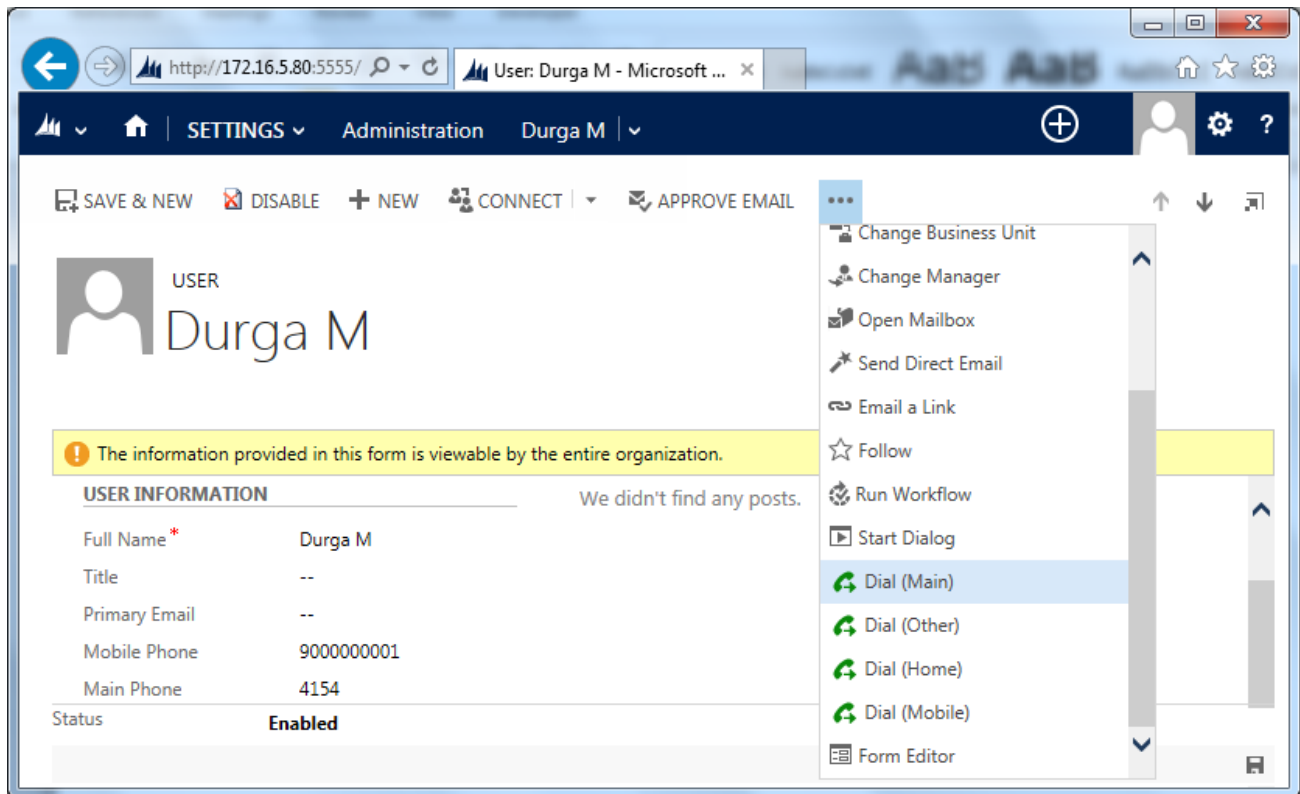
http://172.16.5.80:5555/

User: Durga M - Microsoft ...

SETTINGS Administration Durga M

SAVE & NEW DISABLE NEW CONNECT APPROVE EMAIL •••

Change Business Unit
Change Manager
Open Mailbox
Send Direct Email
Email a Link
Follow
Run Workflow
Start Dialog
Dial (Main)
Dial (Other)
Dial (Home)
Dial (Mobile)
Form Editor

USER

Durga M

The information provided in this form is viewable by the entire organization.

USER INFORMATION

We didn't find any posts.

| Full Name* | Durga M |
|---|---|
| Title | -- |
| Primary Email | -- |
| Mobile Phone | 9000000001 |
| Main Phone | 4154 |

Status Enabled